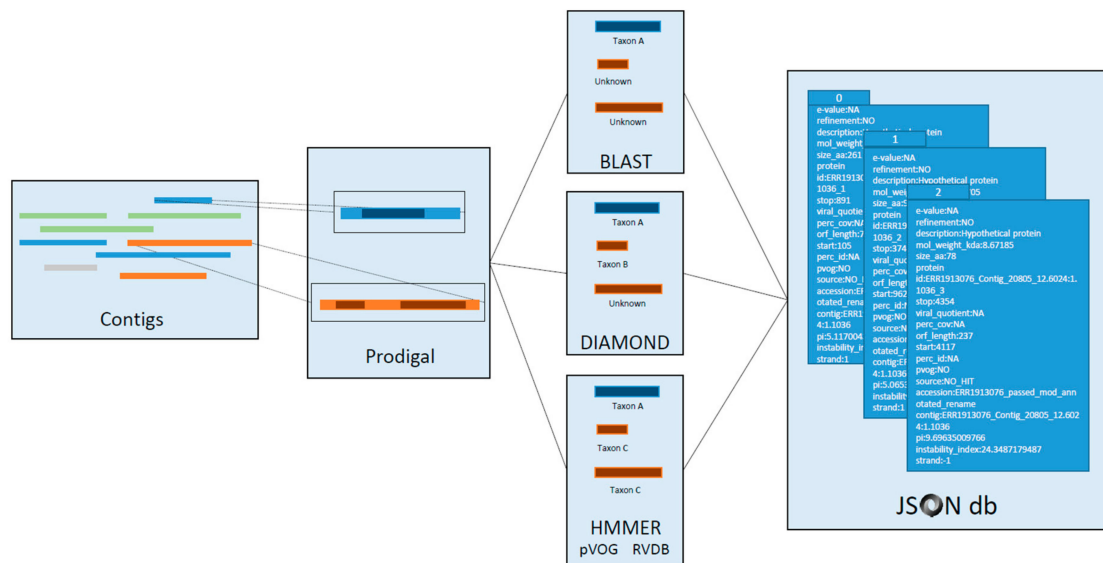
Contigs

Prodigal

Taxon A
Unknown
Unknown
BLAST

Taxon A
Taxon B
Unknown
DIAMOND

Taxon A
Taxon C
Taxon C
HMMER
pVOG RVDB

0
e-value:NA
refinement:NO
description:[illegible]
mol_weight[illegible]
size_aa:261
protein
id:ERR19130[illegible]
1036_1
stop:891
viral_quotient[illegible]
perc_cov:NA
orf_length:7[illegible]
start:105
perc_id:NA
pvog:NO
source:NO_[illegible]
accession:ER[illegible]
otated_rena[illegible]
contig:ERR1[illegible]
4:1.1036
pi:5.117004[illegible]
instability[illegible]
strand:1

1
e-value:NA
refinement:NO
description:Hypothetical protein
mol_wei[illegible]05
size_aa:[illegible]
protein
id:ERR19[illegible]
1036_2
stop:374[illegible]
viral_quot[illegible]
perc_cov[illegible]
orf_leng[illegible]
start:962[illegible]
perc_id:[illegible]
pvog:NO
source:N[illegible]
accession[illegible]
otated_r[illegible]
contig:E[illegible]
4:1.1036
pi:5.065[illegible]
instabilit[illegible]
strand:1

2
e-value:NA
refinement:NO
description:Hypothetical protein
mol_weight_kda:8.67185
size_aa:78
protein
id:ERR1913076_Contig_20805_12.6024:1.1036_3
stop:4354
viral_quotient:NA
perc_cov:NA
orf_length:237
start:4117
perc_id:NA
pvog:NO
source:NO_HIT
accession:ERR1913076_passed_mod_annotated_rename
contig:ERR1913076_Contig_20805_12.6024:1.1036
pi:9.69635009766
instability_index:24.3487179487
strand:-1

JSON db